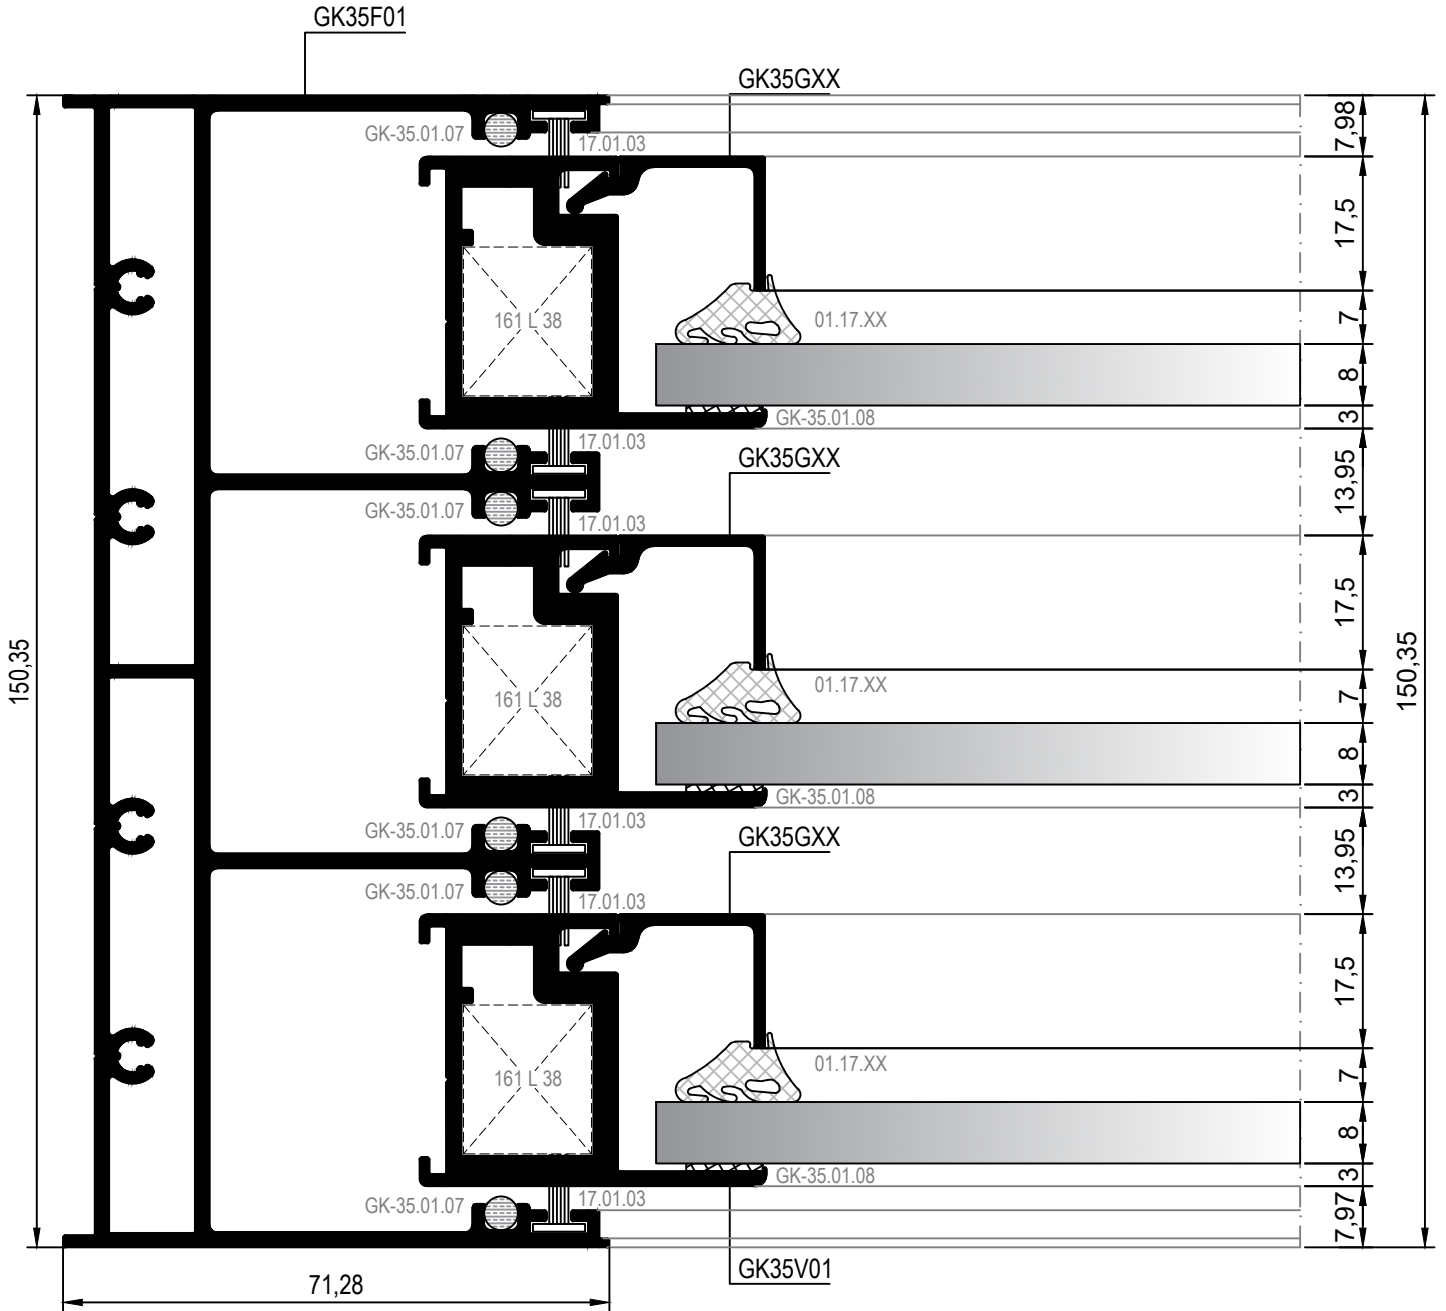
GK35F01
GK35GXX
GK-35.01.07
17.01.03
161 L 38
01.17.XX
GK-35.01.08
GK-35.01.07
17.01.03
GK35GXX
GK-35.01.07
17.01.03
161 L 38
01.17.XX
GK-35.01.08
GK-35.01.07
17.01.03
GK35GXX
GK-35.01.07
17.01.03
161 L 38
01.17.XX
GK-35.01.08
GK-35.01.07
17.01.03
GK35V01
7,98
17,5
7
8
3
13,95
17,5
7
8
3
13,95
17,5
7
8
3
7,97
150,35
150,35
71,28